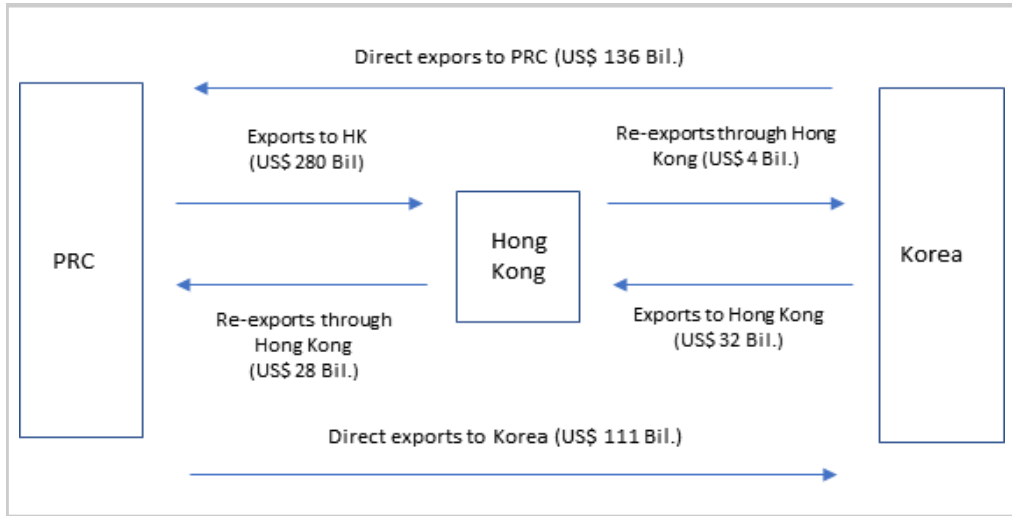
Direct expors to PRC (US$ 136 Bil.)

PRC

Exports to HK (US$ 280 Bil)

Re-exports through Hong Kong (US$ 28 Bil.)

Hong Kong

Re-exports through Hong Kong (US$ 4 Bil.)

Exports to Hong Kong (US$ 32 Bil.)

Korea

Direct exports to Korea (US$ 111 Bil.)